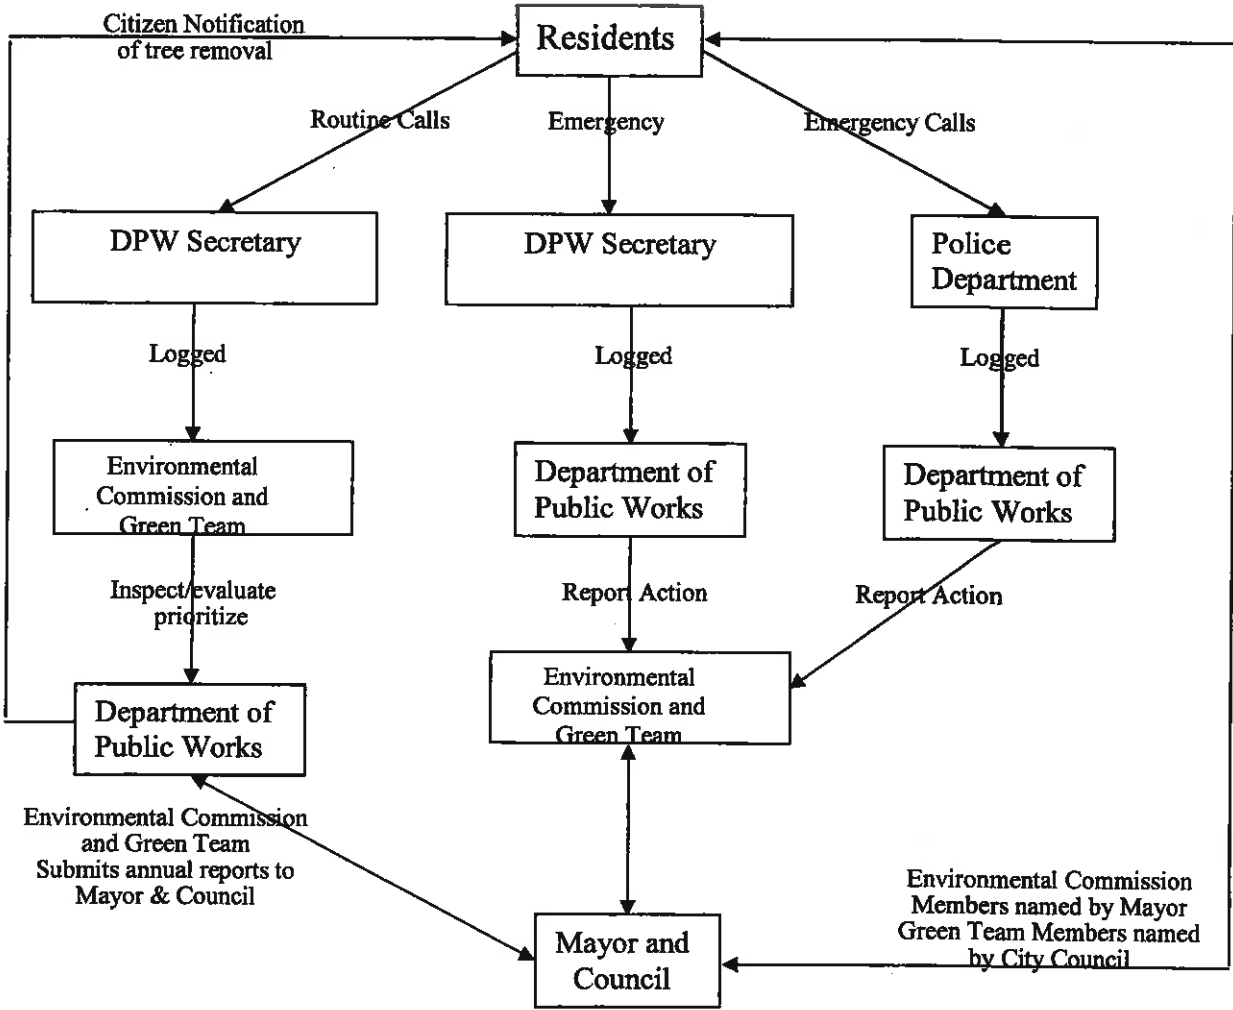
Citizen Notification of tree removal

Residents

Routine Calls

Emergency

Emergency Calls

DPW Secretary

DPW Secretary

Police Department

Logged

Logged

Logged

Environmental Commission and Green Team

Department of Public Works

Department of Public Works

Inspect/evaluate prioritize

Report Action

Report Action

Department of Public Works

Environmental Commission and Green Team

Environmental Commission and Green Team Submits annual reports to Mayor & Council

Environmental Commission Members named by Mayor Green Team Members named by City Council

Mayor and Council